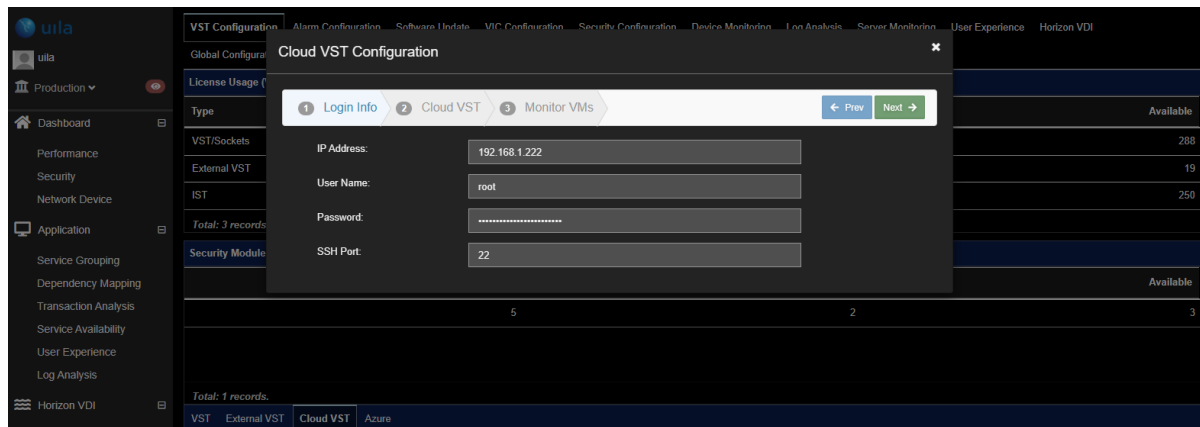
uila

uila

Production

Dashboard

Performance

Security

Network Device

Application

Service Grouping

Dependency Mapping

Transaction Analysis

Service Availability

User Experience

Log Analysis

Horizon VDI

VST Configuration Alarm Configuration Software Update VIC Configuration Security Configuration Device Monitoring Log Analysis Server Monitoring User Experience Horizon VDI

Global Configurat

License Usage (

| Type | Available |
|---|---|
| VST/Sockets | 288 |
| External VST | 19 |
| IST | 250 |

Total: 3 records

Security Module

| | | Available |
|---|---|---|
| 5 | 2 | 3 |

Total: 1 records.

VST External VST Cloud VST Azure

Cloud VST Configuration

1 Login Info 2 Cloud VST 3 Monitor VMs

← Prev Next →

IP Address: 192.168.1.222

User Name: root

Password: ••••••••••••••••••••••••

SSH Port: 22